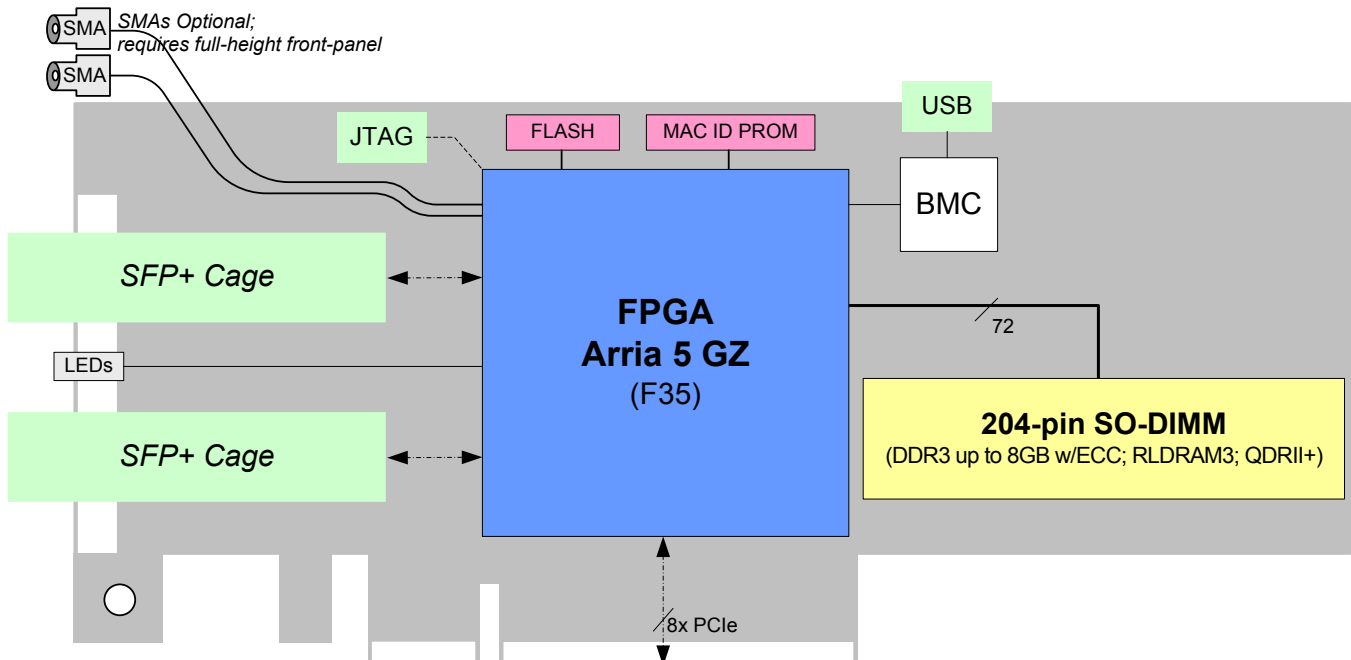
SMA
SMAs Optional; requires full-height front-panel
SMA
USB
JTAG
FLASH
MAC ID PROM
BMC
SFP+ Cage
FPGA
Arria 5 GZ
(F35)
72
LEDs
204-pin SO-DIMM
(DDR3 up to 8GB w/ECC; RLDRAM3; QDRII+)
SFP+ Cage
8x PCIe